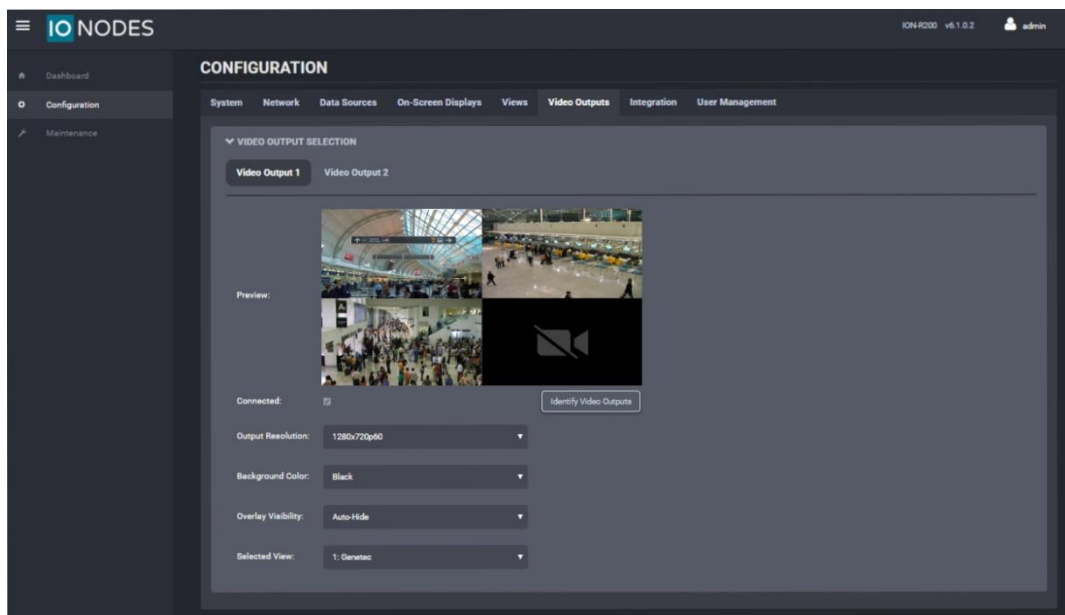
IO NODES

ION-R200 v6.1.0.2 admin

Dashboard
Configuration
Maintenance

CONFIGURATION

System Network Data Sources On-Screen Displays Views Video Outputs Integration User Management

VIDEO OUTPUT SELECTION

Video Output 1 Video Output 2

Preview:

Connected:

Identify Video Outputs

Output Resolution: 1280x720p60

Background Color: Black

Overlay Visibility: Auto-Hide

Selected View: 1: Genetec